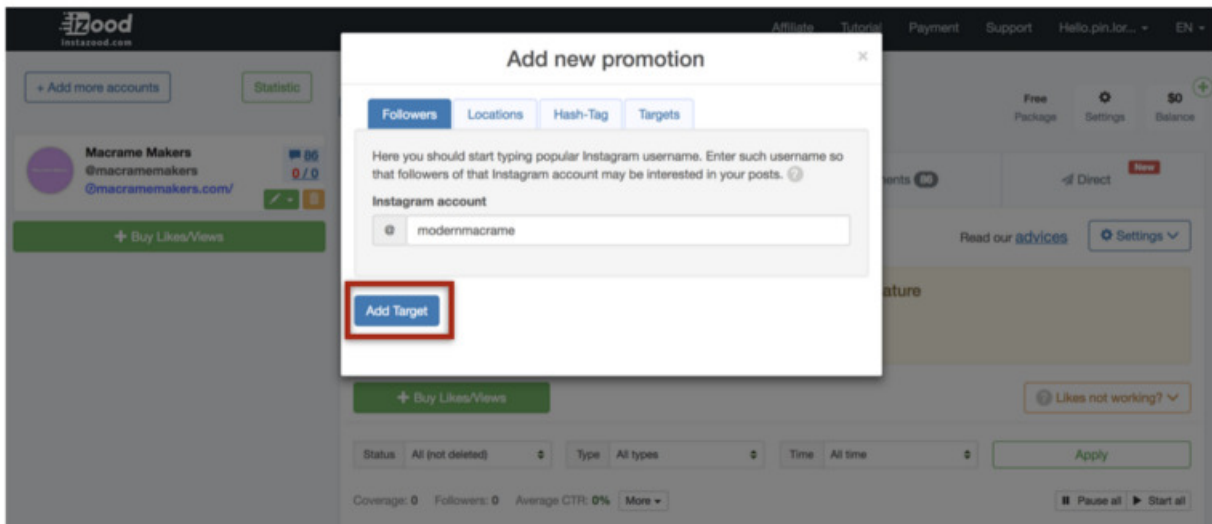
izood
instazood.com

Affiliate Tutorial Payment Support Hello.pin.lor... EN

+ Add more accounts
Statistic

Macrame Makers
@macramemakers
@macramemakers.com/
86
0 / 0

+ Buy Likes/Views

Add new promotion
×

Followers
Locations
Hash-Tag
Targets

Here you should start typing popular Instagram username. Enter such username so that followers of that Instagram account may be interested in your posts.

Instagram account

@ modernmacrame

Add Target

Free Package
Settings
$0 Balance

ents 86
New
Direct

Read our advices
Settings

ature

+ Buy Likes/Views

Likes not working?

Status All (not deleted)
Type All types
Time All time
Apply

Coverage: 0 Followers: 0 Average CTR: 0% More

Pause all
Start all